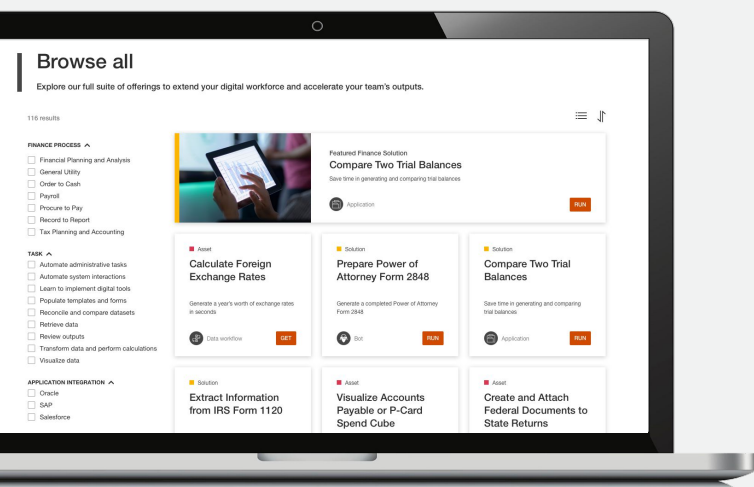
Browse all

Explore our full suite of offerings to extend your digital workforce and accelerate your team's outputs.

116 results

FINANCE PROCESS ^
Financial Planning and Analysis
General Utility
Order to Cash
Payroll
Procure to Pay
Record to Report
Tax Planning and Accounting

TASK ^
Automate administrative tasks
Automate system interactions
Learn to implement digital tools
Populate templates and forms
Reconcile and compare datasets
Retrieve data
Review outputs
Transform data and perform calculations
Visualize data

APPLICATION INTEGRATION ^
Oracle
SAP
Salesforce

Featured Finance Solution
Compare Two Trial Balances
Save time in generating and comparing trial balances
Application
RUN

Asset
Calculate Foreign Exchange Rates
Generate a year's worth of exchange rates in seconds
Data workflow
GET

Solution
Prepare Power of Attorney Form 2848
Generate a completed Power of Attorney Form 2848
Bot
RUN

Solution
Compare Two Trial Balances
Save time in generating and comparing trial balances
Application
RUN

Solution
Extract Information from IRS Form 1120

Asset
Visualize Accounts Payable or P-Card Spend Cube

Asset
Create and Attach Federal Documents to State Returns